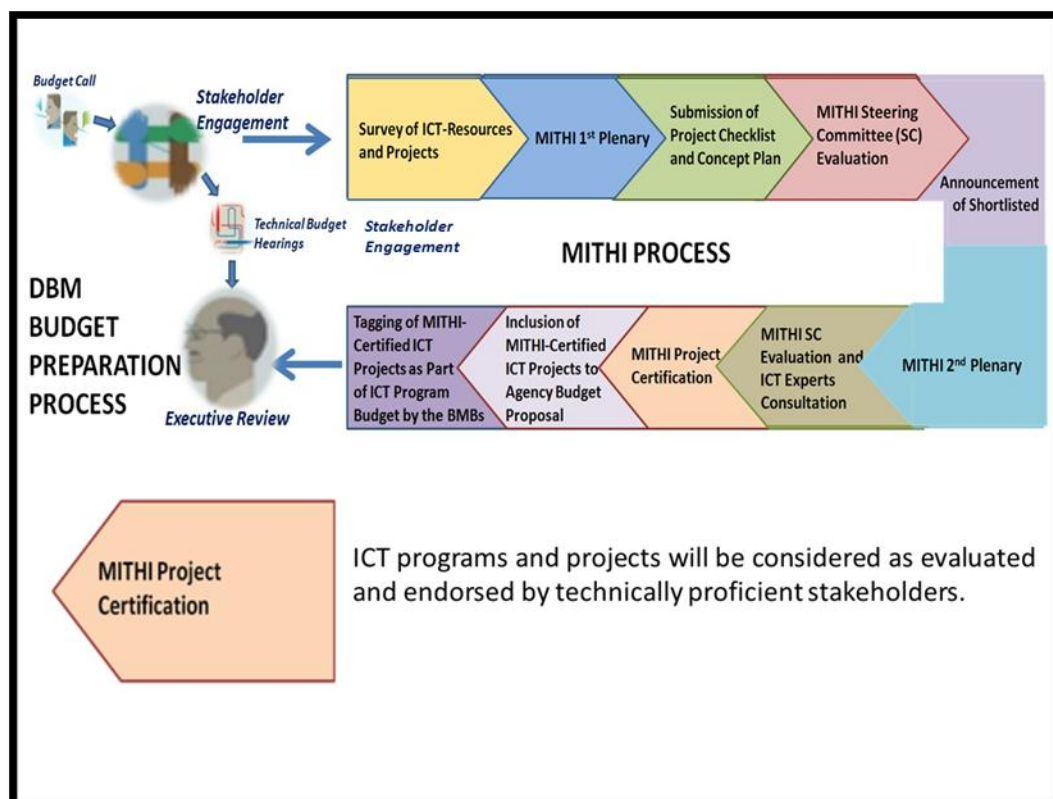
Budget Call

Stakeholder Engagement

Survey of ICT-Resources and Projects

MITHI 1$^{st}$ Plenary

Submission of Project Checklist and Concept Plan

MITHI Steering Committee (SC) Evaluation

Announcement of Shortlisted

Technical Budget Hearings

Stakeholder Engagement

MITHI PROCESS

DBM BUDGET PREPARATION PROCESS

Executive Review

Tagging of MITHI-Certified ICT Projects as Part of ICT Program Budget by the BMBs

Inclusion of MITHI-Certified ICT Projects to Agency Budget Proposal

MITHI Project Certification

MITHI SC Evaluation and ICT Experts Consultation

MITHI 2$^{nd}$ Plenary

MITHI Project Certification

ICT programs and projects will be considered as evaluated and endorsed by technically proficient stakeholders.